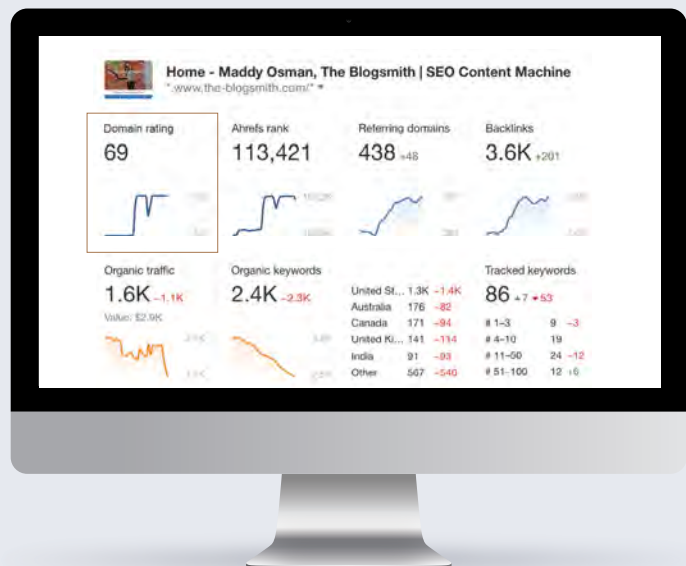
Home - Maddy Osman, The Blogsmith | SEO Content Machine

*.www.the-blogsmith.com/* ▾

Domain rating
69

Ahrefs rank
113,421

Referring domains
438 +48

Backlinks
3.6K +201

Organic traffic
1.6K –1.1K
Value: $2.9K

Organic keywords
2.4K –2.3K

| | | |
|---|---|---|
| United St... | 1.3K | –1.4K |
| Australia | 176 | –82 |
| Canada | 171 | –94 |
| United Ki... | 141 | –114 |
| India | 91 | –93 |
| Other | 567 | –540 |

Tracked keywords
86 +7 ▾53

| | | |
|---|---|---|
| # 1–3 | 9 | –3 |
| # 4–10 | 19 | |
| # 11–50 | 24 | –12 |
| # 51–100 | 12 | +6 |